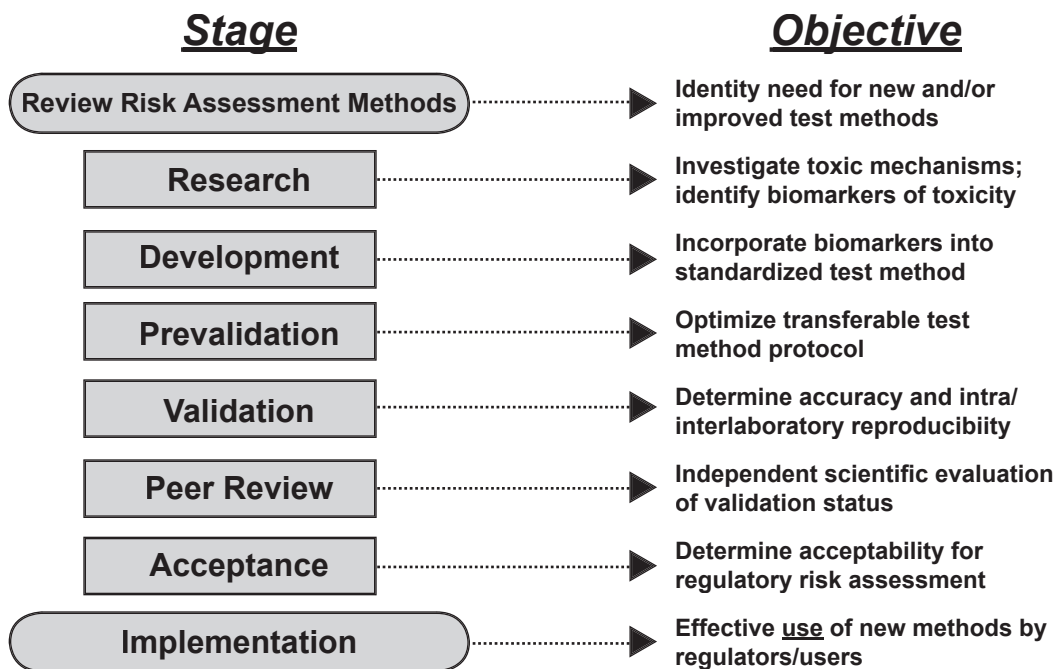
Stage

Objective

Review Risk Assessment Methods

Identity need for new and/or improved test methods

Research

Investigate toxic mechanisms; identify biomarkers of toxicity

Development

Incorporate biomarkers into standardized test method

Prevalidation

Optimize transferable test method protocol

Validation

Determine accuracy and intra/ interlaboratory reproducibiity

Peer Review

Independent scientific evaluation of validation status

Acceptance

Determine acceptability for regulatory risk assessment

Implementation

Effective use of new methods by regulators/users